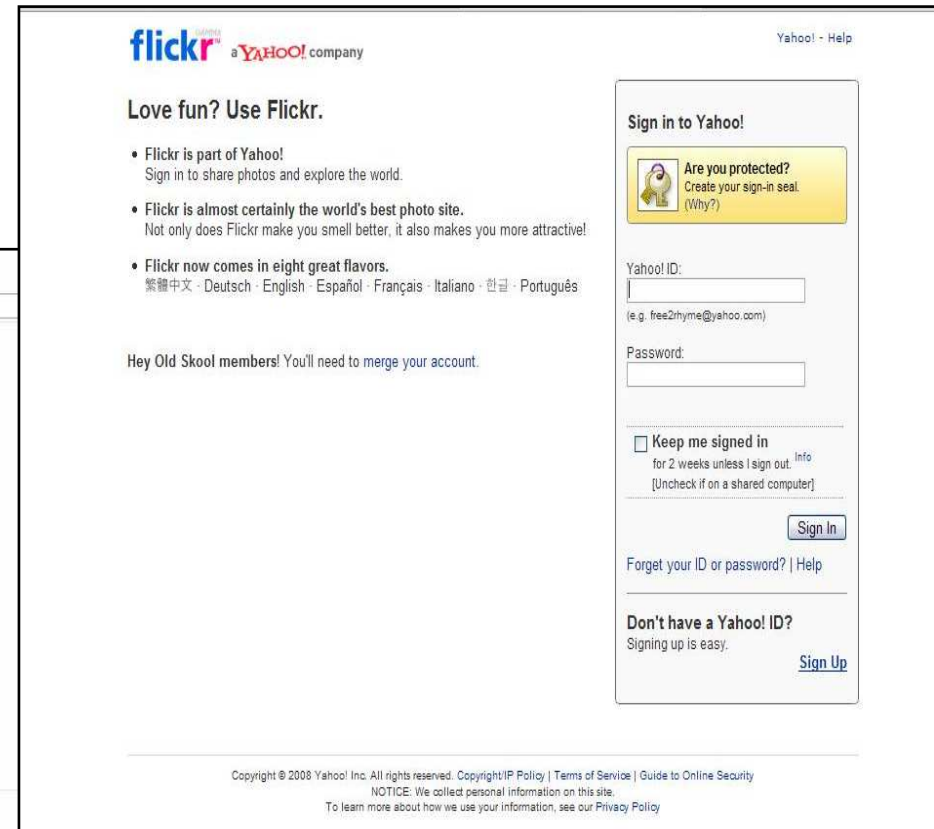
flickr a YAHOO! company

Yahoo! - Help

Love fun? Use Flickr.

• Flickr is part of Yahoo!
Sign in to share photos and explore the world.

• Flickr is almost certainly the world's best photo site.
Not only does Flickr make you smell better, it also makes you more attractive!

• Flickr now comes in eight great flavors.
繁體中文 · Deutsch · English · Español · Français · Italiano · 한글 · Português

Hey Old Skool members! You'll need to merge your account.

Sign in to Yahoo!

Are you protected?
Create your sign-in seal.
(Why?)

Yahoo! ID:

(e.g. free2rhyme@yahoo.com)

Password:

Keep me signed in
for 2 weeks unless I sign out. Info
[Uncheck if on a shared computer]

Sign In

Forget your ID or password? | Help

Don't have a Yahoo! ID?
Signing up is easy.

Sign Up

Copyright © 2008 Yahoo! Inc. All rights reserved. Copyright/IP Policy | Terms of Service | Guide to Online Security
NOTICE: We collect personal information on this site.
To learn more about how we use your information, see our Privacy Policy